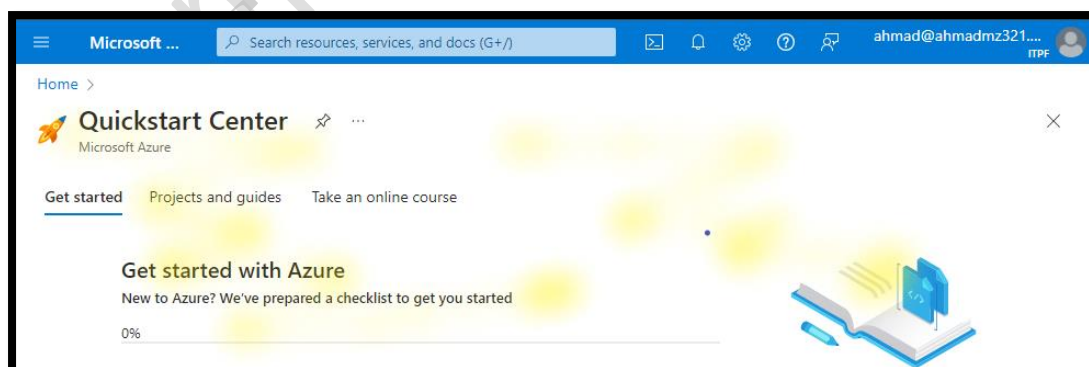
Microsoft ...

Search resources, services, and docs (G+/)

ahmad@ahmadmz321....
ITPF

Home >

Quickstart Center

Microsoft Azure

Get started Projects and guides Take an online course

Get started with Azure

New to Azure? We've prepared a checklist to get you started

0%